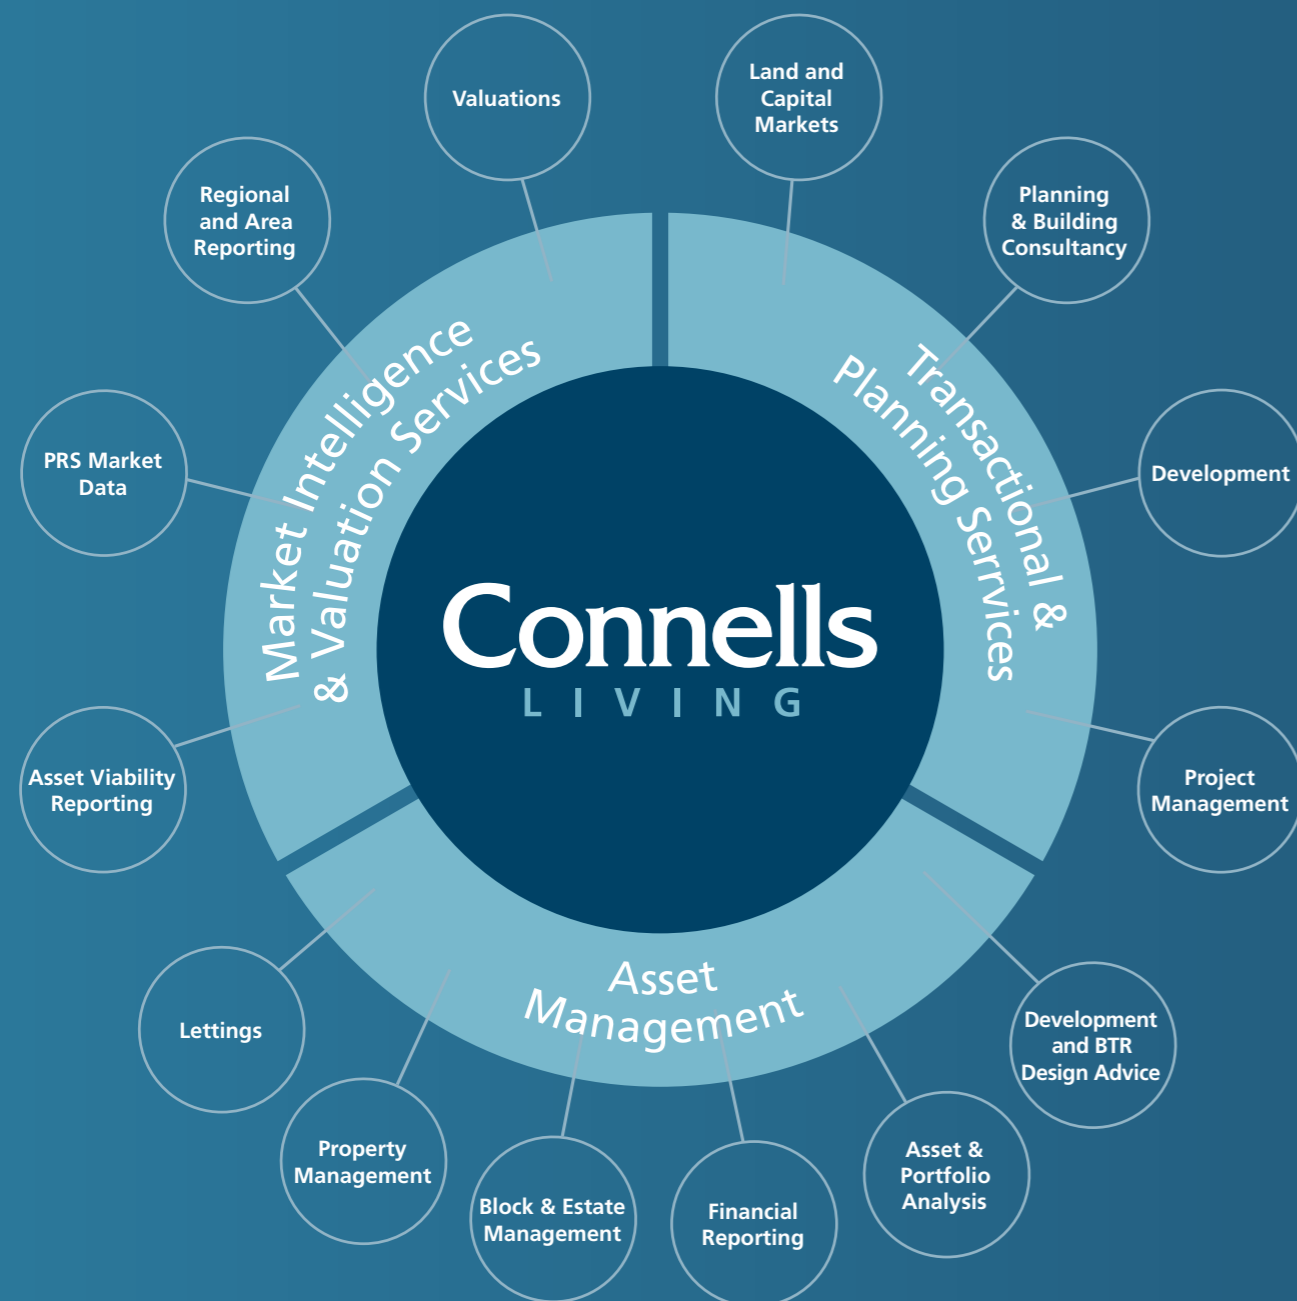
Connells
LIVING

Market Intelligence & Valuation Services

Transactional & Planning Serrvices

Asset Management

Valuations

Land and Capital Markets

Planning & Building Consultancy

Development

Project Management

Development and BTR Design Advice

Asset & Portfolio Analysis

Financial Reporting

Block & Estate Management

Property Management

Lettings

Asset Viability Reporting

PRS Market Data

Regional and Area Reporting